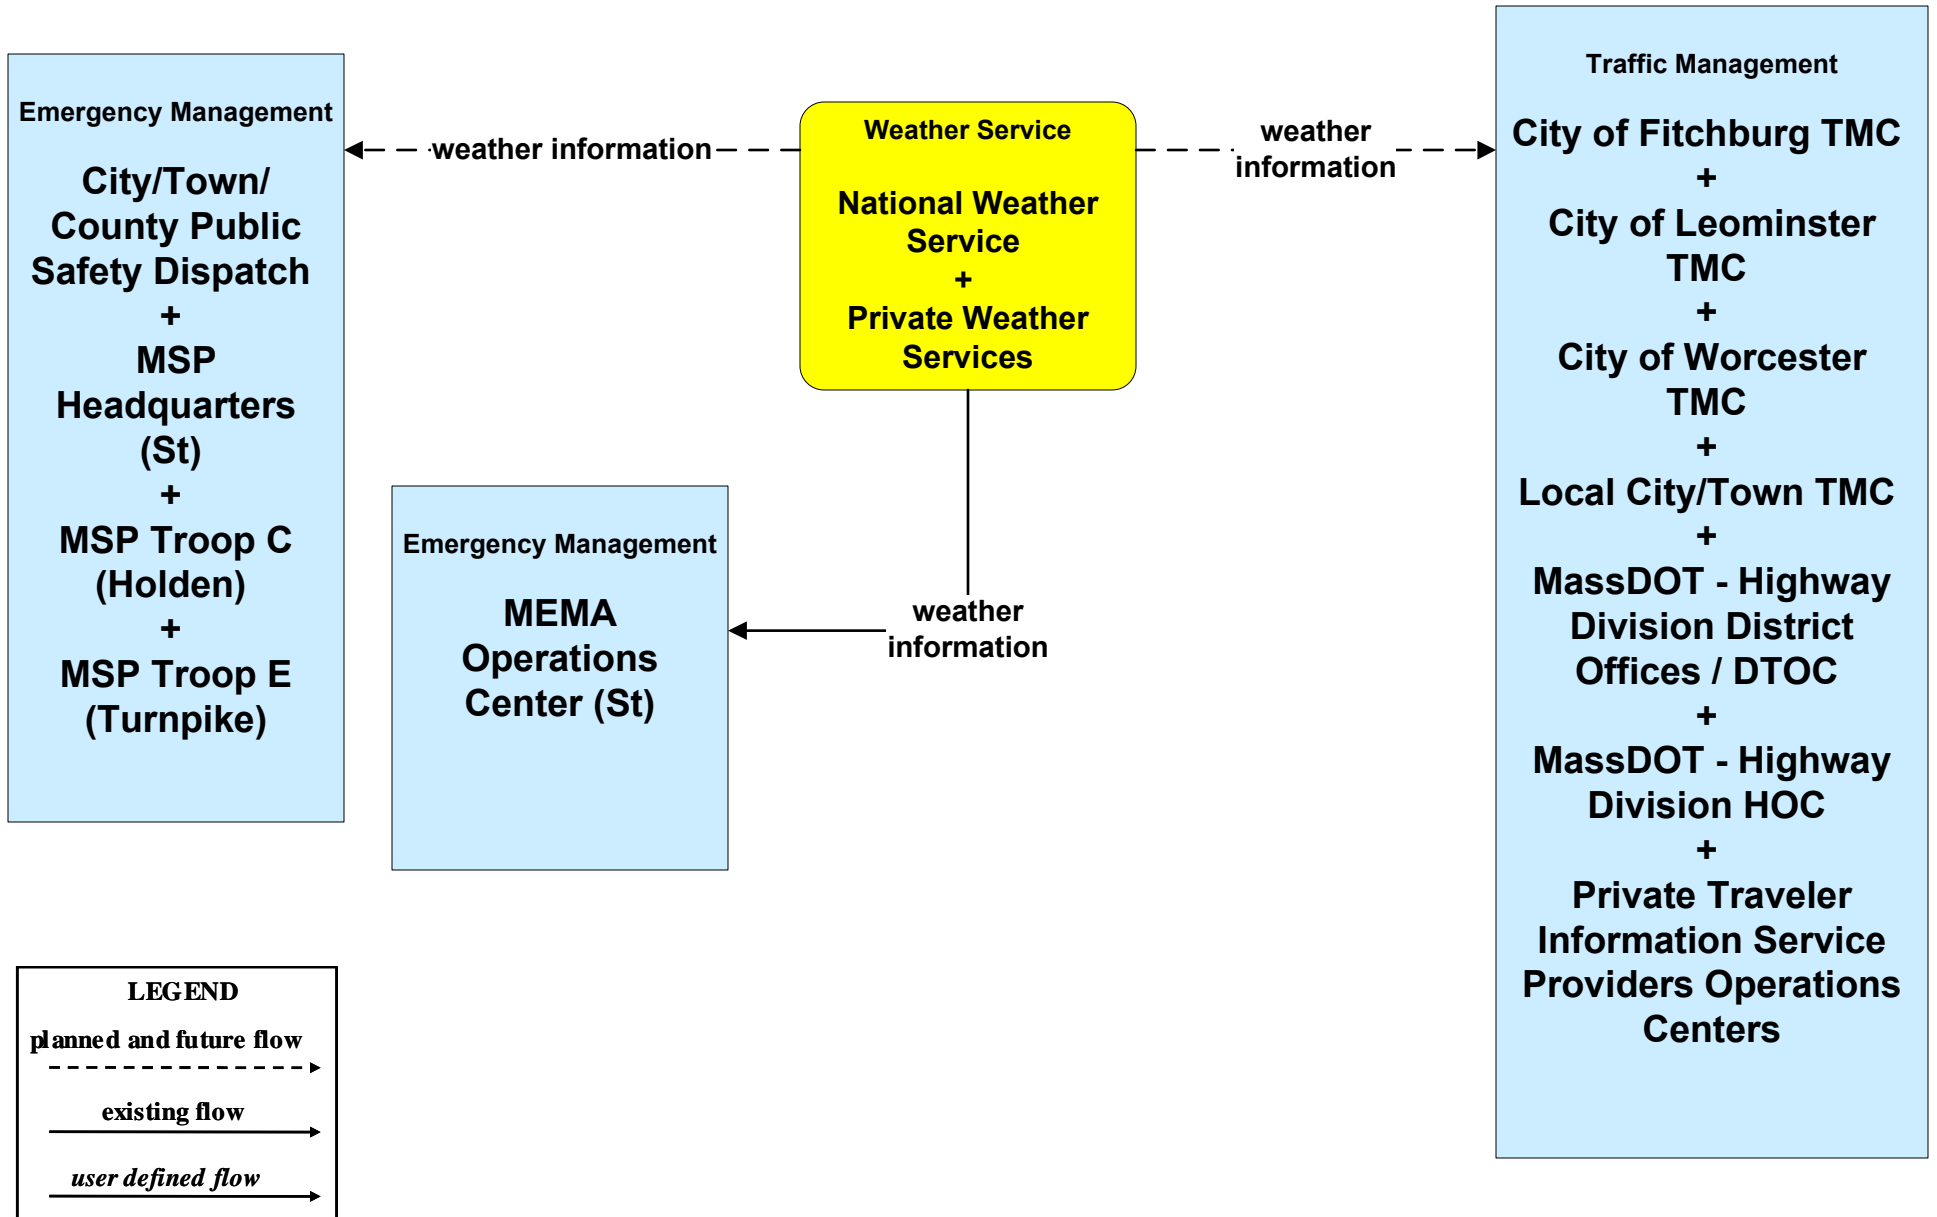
Emergency Management

City/Town/ County Public Safety Dispatch
+
MSP Headquarters (St)
+
MSP Troop C (Holden)
+
MSP Troop E (Turnpike)

weather information

Weather Service

National Weather Service
+
Private Weather Services

weather information

Traffic Management

City of Fitchburg TMC
+
City of Leominster TMC
+
City of Worcester TMC
+
Local City/Town TMC
+
MassDOT - Highway Division District Offices / DTOC
+
MassDOT - Highway Division HOC
+
Private Traveler Information Service Providers Operations Centers

Emergency Management

MEMA Operations Center (St)

weather information

LEGEND
planned and future flow
existing flow
user defined flow